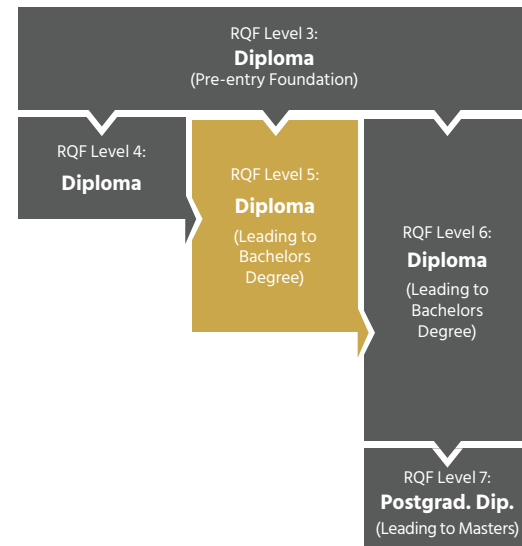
RQF Level 3:
**Diploma**
(Pre-entry Foundation)

RQF Level 4:
**Diploma**

RQF Level 5:
**Diploma**
(Leading to Bachelors Degree)

RQF Level 6:
**Diploma**
(Leading to Bachelors Degree)

RQF Level 7:
**Postgrad. Dip.**
(Leading to Masters)